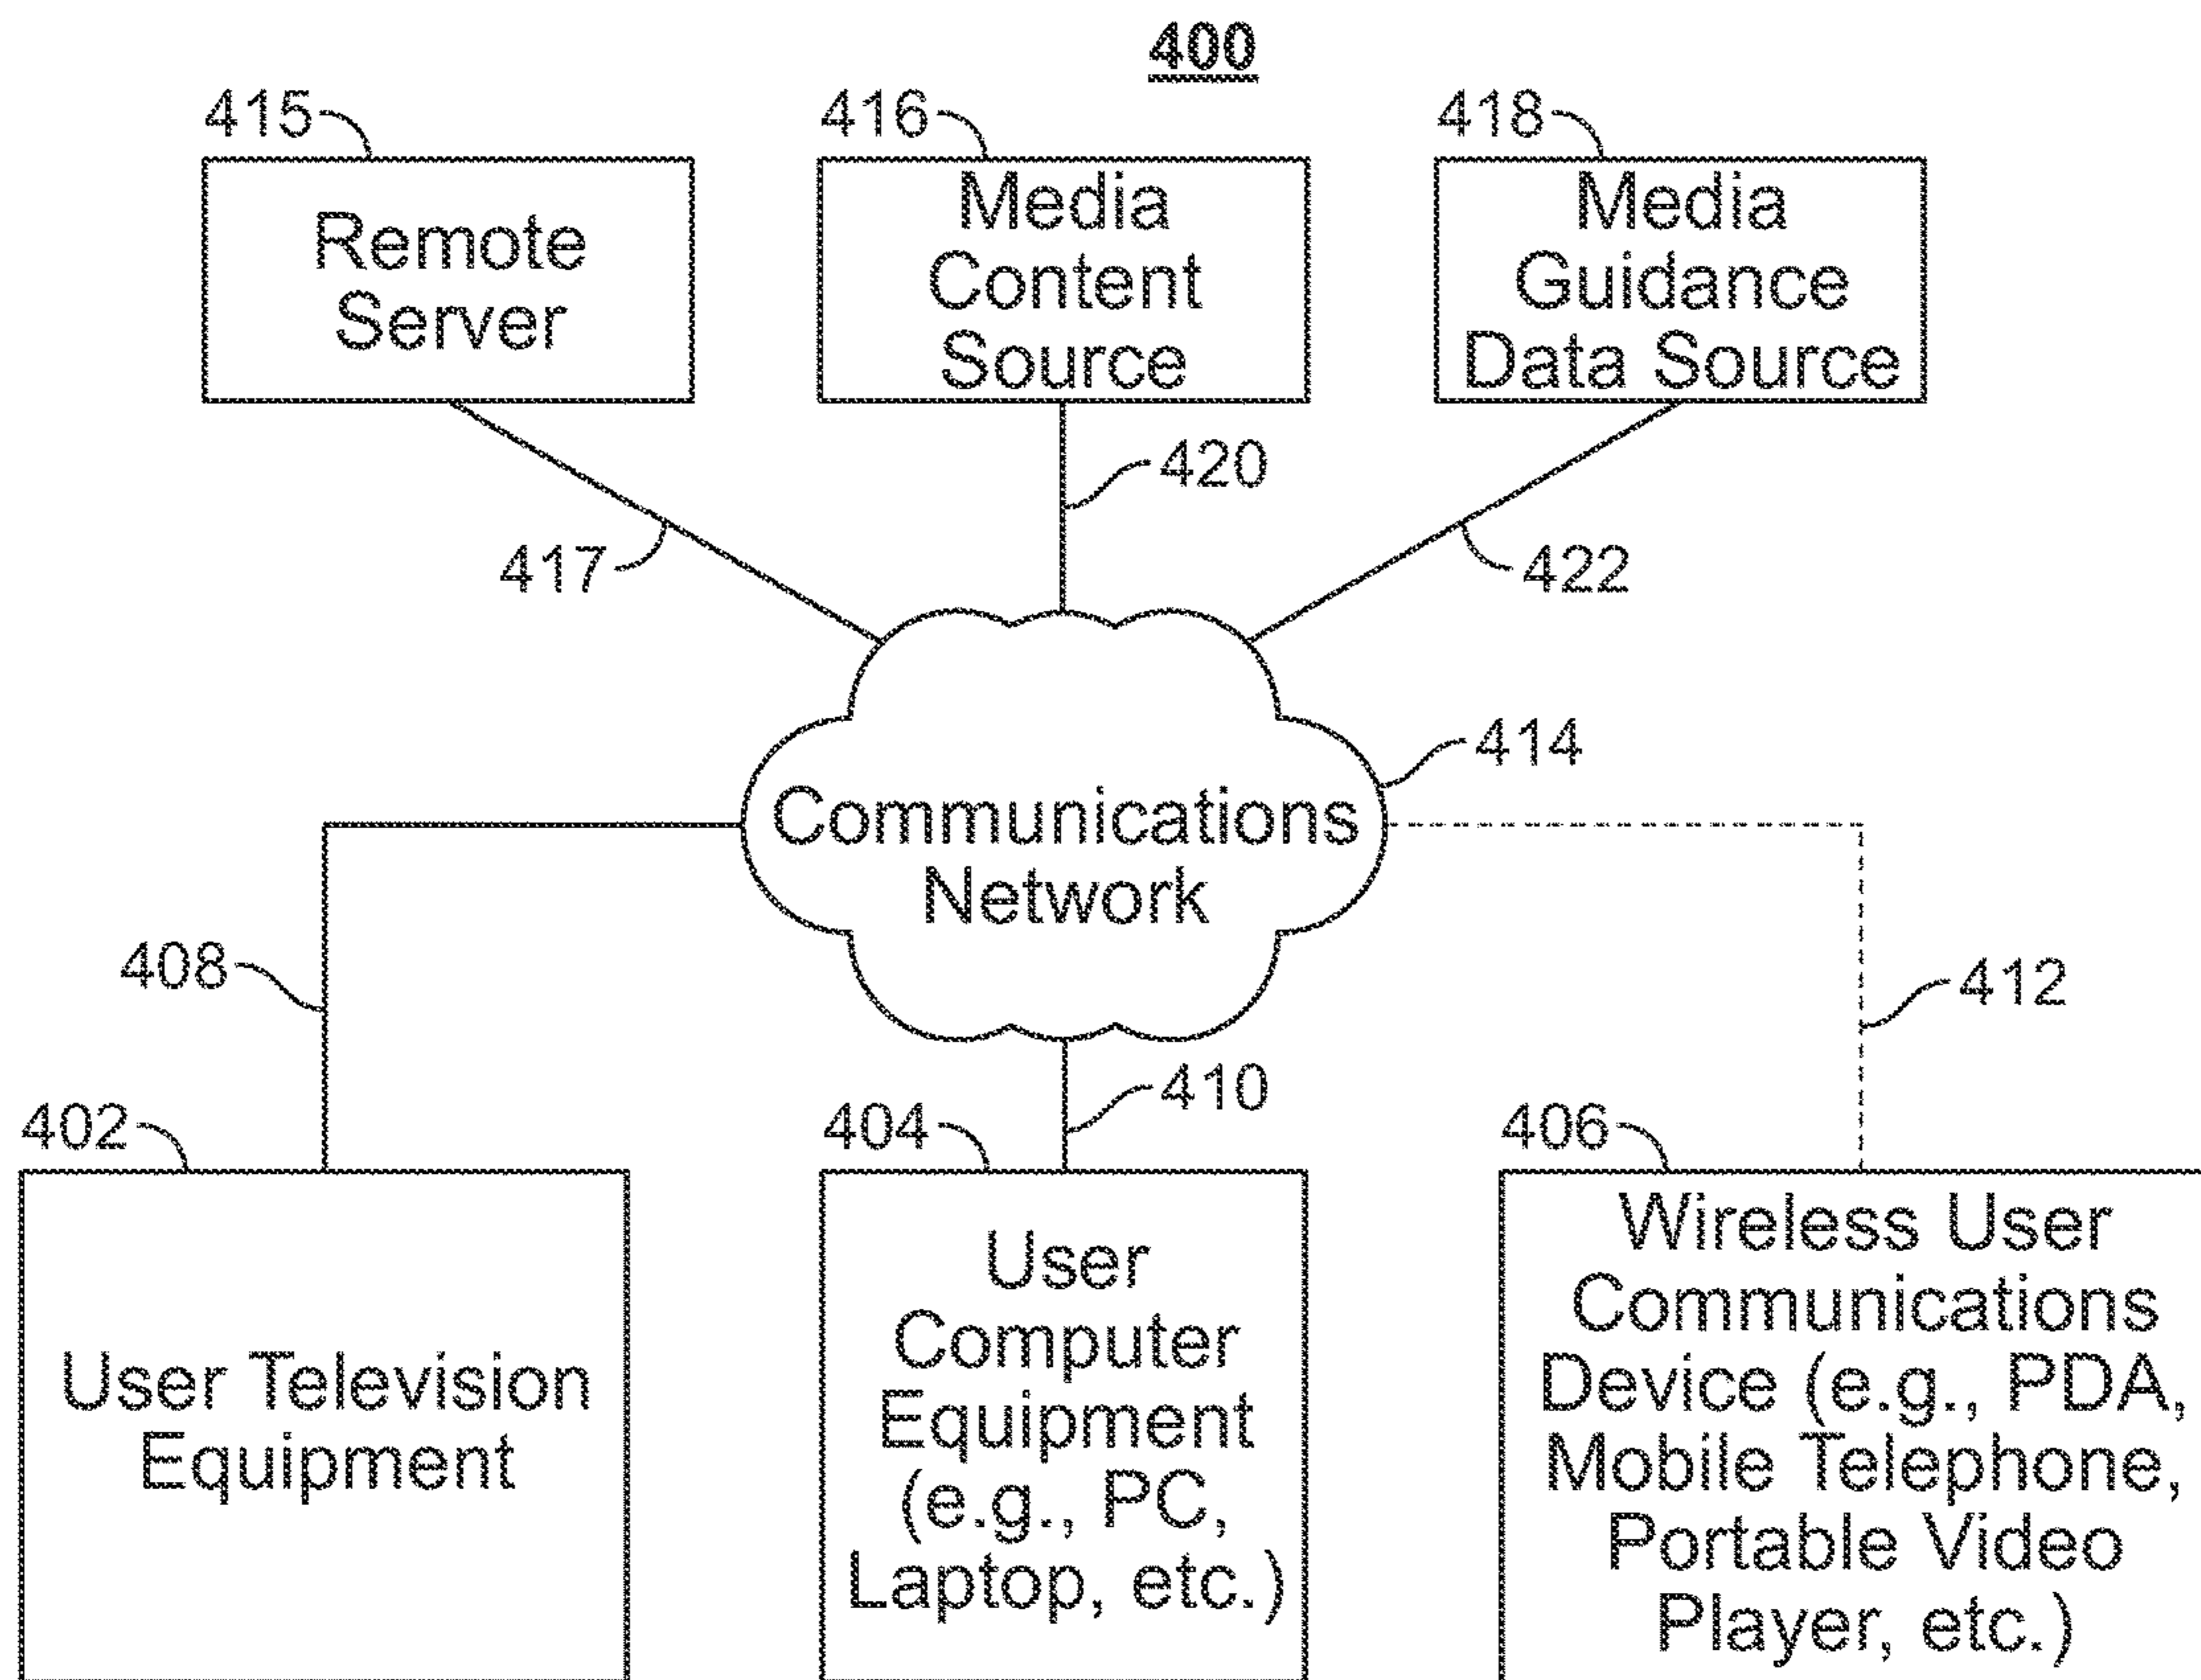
400

415
Remote Server

416
Media Content Source

418
Media Guidance Data Source

417

420

422

414
Communications Network

408

412

410

402
User Television Equipment

404
User Computer Equipment (e.g., PC, Laptop, etc.)

406
Wireless User Communications Device (e.g., PDA, Mobile Telephone, Portable Video Player, etc.)